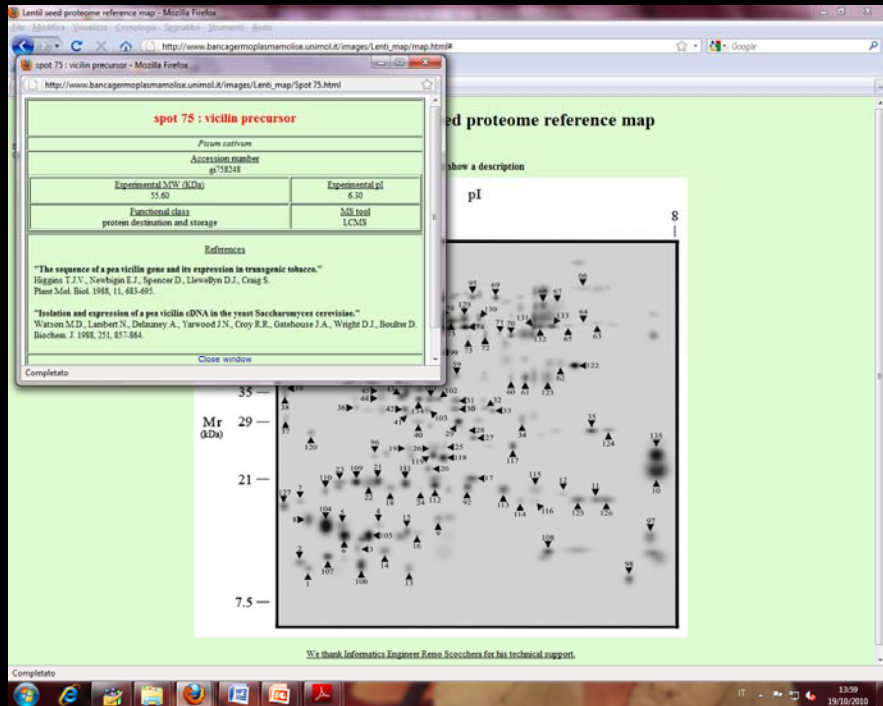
Lentil seed proteome reference map - Mozilla Firefox

File Modifica Visualizza Cronologia Segnalibri Strumenti Aiuto

http://www.bancagermoplasmamolise.unimol.it/images/Lenti_map/map.html#

Google

spot 75 : vicilin precursor - Mozilla Firefox

http://www.bancagermoplasmamolise.unimol.it/images/Lenti_map/Spot 75.html

spot 75 : vicilin precursor

Pisum sativum

Accession number
gi758248

| Experimental MW (KDa) 55.60 | Experimental pI 6.30 |
|---|---|
| Functional class protein destination and storage | MS tool LCMS |

References

"The sequence of a pea vicilin gene and its expression in transgenic tobacco."
Higgins T.J.V., Newbigin E.J., Spencer D., Llewellyn D.J., Craig S.
Plant Mol. Biol. 1988, 11, 683-695.

"Isolation and expression of a pea vicilin cDNA in the yeast Saccharomyces cerevisiae."
Watson M.D., Lambert N., Delauney A., Yarwood J.N., Croy R.R., Gatehouse J.A., Wright D.J., Boulter D.
Biochem. J. 1988, 251, 857-864.

Close window

Completato

ed proteome reference map

show a description

pI

8

Mr (kDa)

35 —
29 —
21 —
7.5 —

95 69 66 67 129 130 64 131 133 71 70 73 72 132 65 63 59 122 60 61 123 62 38 37 36 43 44 42 41 103 31 32 33 30 102 34 35 124 120 96 19 26 25 28 27 118 117 115 113 114 116 12 11 125 126 125 110 109 23 21 111 20 17 92 10 7 104 5 4 6 3 105 15 14 16 9 2 107 1 106 13 108 97 98 8 22 18 24 112

We thank Informatics Engineer Remo Scocchera for his technical support.

Completato

IT 13:59 19/10/2010